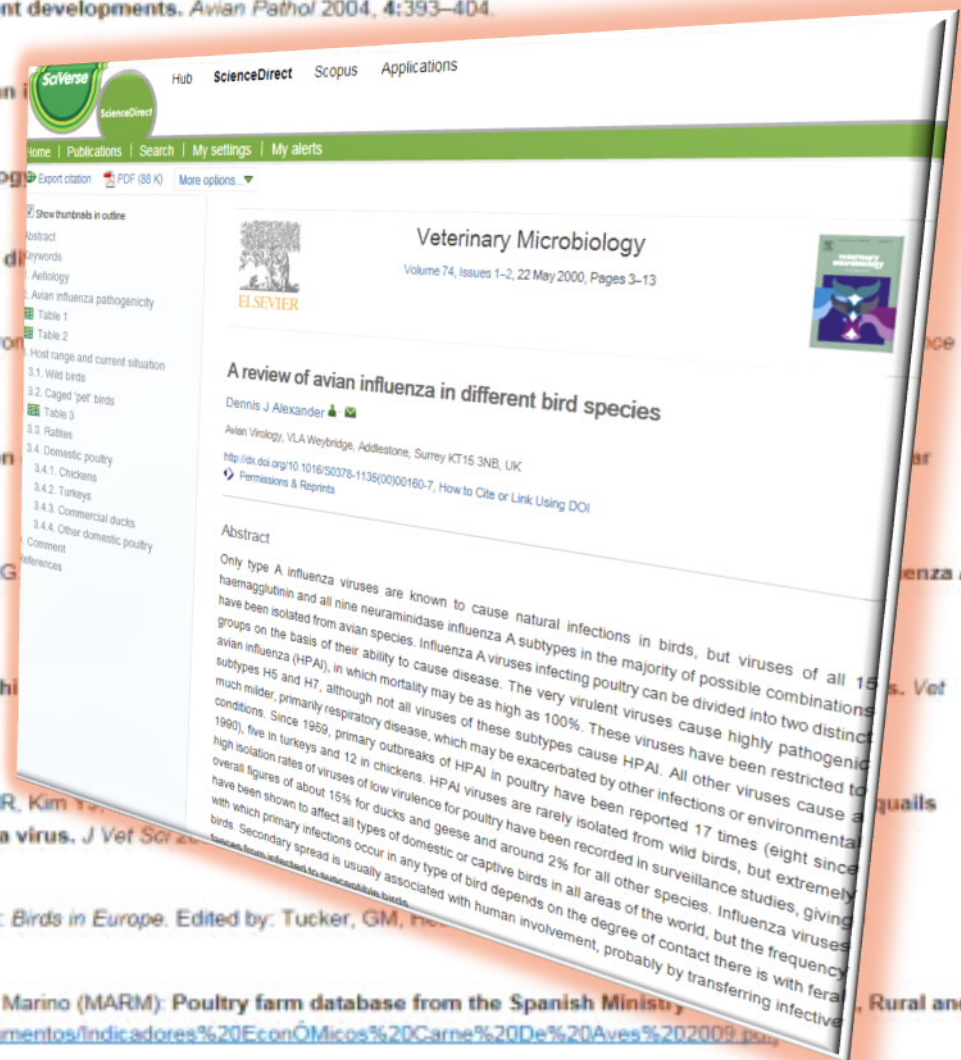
nt developments. Avian Pathol 2004, 4:393–404.

SciVerse ScienceDirect

Hub ScienceDirect Scopus Applications

Home | Publications | Search | My settings | My alerts

Export citation PDF (88 K) More options...

Show thumbnails in outline
Abstract
Keywords
1. Aetiology
2. Avian influenza pathogenicity
Table 1
Table 2
3. Host range and current situation
3.1. Wild birds
3.2. Caged 'pet' birds
Table 3
3.3. Ratites
3.4. Domestic poultry
3.4.1. Chickens
3.4.2. Turkeys
3.4.3. Commercial ducks
3.4.4. Other domestic poultry
4. Comment
References

ELSEVIER

Veterinary Microbiology
Volume 74, Issues 1–2, 22 May 2000, Pages 3–13

veterinary microbiology

A review of avian influenza in different bird species

Dennis J Alexander

Avian Virology, VLA Weybridge, Addlestone, Surrey KT15 3NB, UK

http://dx.doi.org/10.1016/S0378-1135(00)00160-7, How to Cite or Link Using DOI
Permissions & Reprints

Abstract

Only type A influenza viruses are known to cause natural infections in birds, but viruses of all 15 haemagglutinin and all nine neuraminidase influenza A subtypes in the majority of possible combinations have been isolated from avian species. Influenza A viruses infecting poultry can be divided into two distinct groups on the basis of their ability to cause disease. The very virulent viruses cause highly pathogenic avian influenza (HPAI), in which mortality may be as high as 100%. These viruses have been restricted to subtypes H5 and H7, although not all viruses of these subtypes cause HPAI. All other viruses cause a much milder, primarily respiratory disease, which may be exacerbated by other infections or environmental conditions. Since 1959, primary outbreaks of HPAI in poultry have been reported 17 times (eight since 1990), five in turkeys and 12 in chickens. HPAI viruses are rarely isolated from wild birds, but extremely high isolation rates of viruses of low virulence for poultry have been recorded in surveillance studies, giving overall figures of about 15% for ducks and geese and around 2% for all other species. Influenza viruses have been shown to affect all types of domestic or captive birds in all areas of the world, but the frequency with which primary infections occur in any type of bird depends on the degree of contact there is with feral birds. Secondary spread is usually associated with human involvement, probably by transferring infective faeces from infected to susceptible birds.

R, Kim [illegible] quails
a virus. J Vet Sci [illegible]

: Birds in Europe. Edited by: Tucker, GM, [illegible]

Marino (MARM): Poultry farm database from the Spanish Ministry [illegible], Rural and
mentos/indicadores%20EconÓMicos%20Carne%20De%20Aves%202009.ps